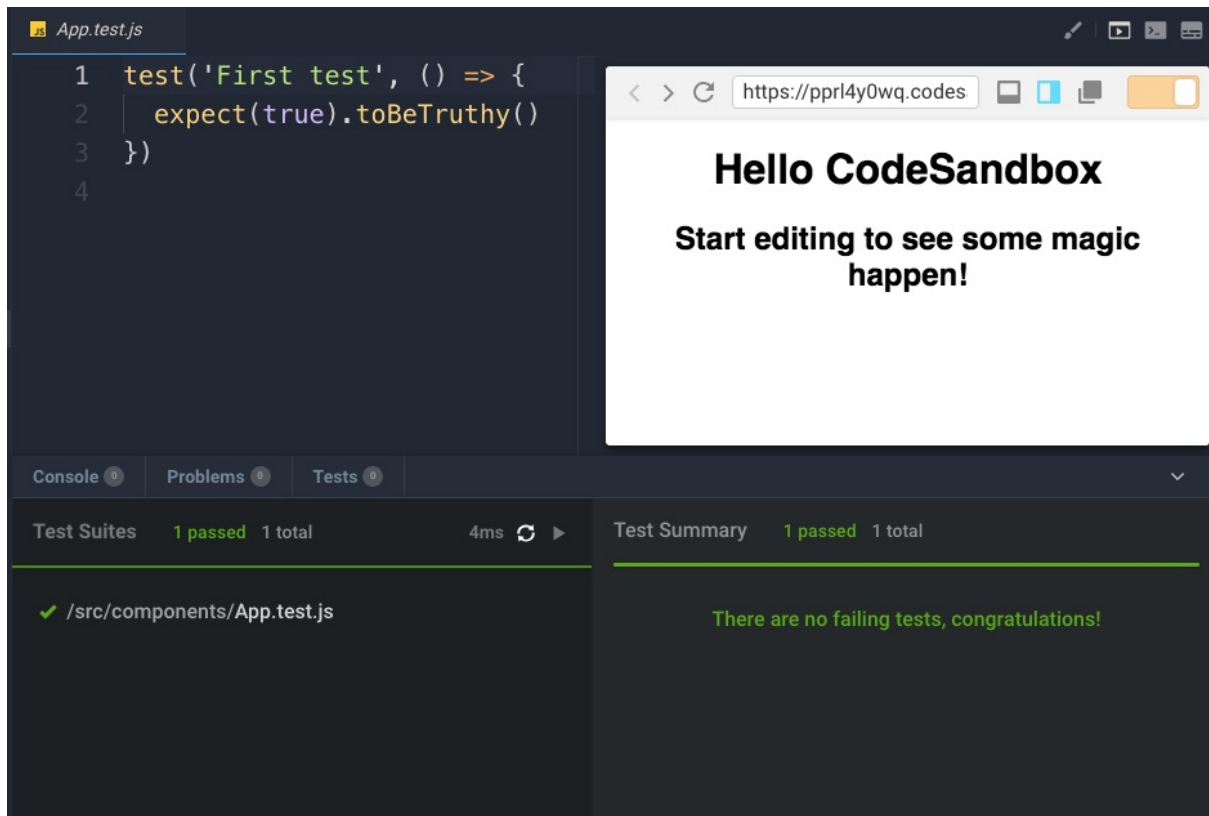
JS App.test.js

1 test('First test', () => {
2 expect(true).toBeTruthy()
3 })
4

https://pprl4y0wq.codes

Hello CodeSandbox

Start editing to see some magic happen!

Console 0 Problems 0 Tests 0

Test Suites 1 passed 1 total 4ms

✔ /src/components/App.test.js

Test Summary 1 passed 1 total

There are no failing tests, congratulations!